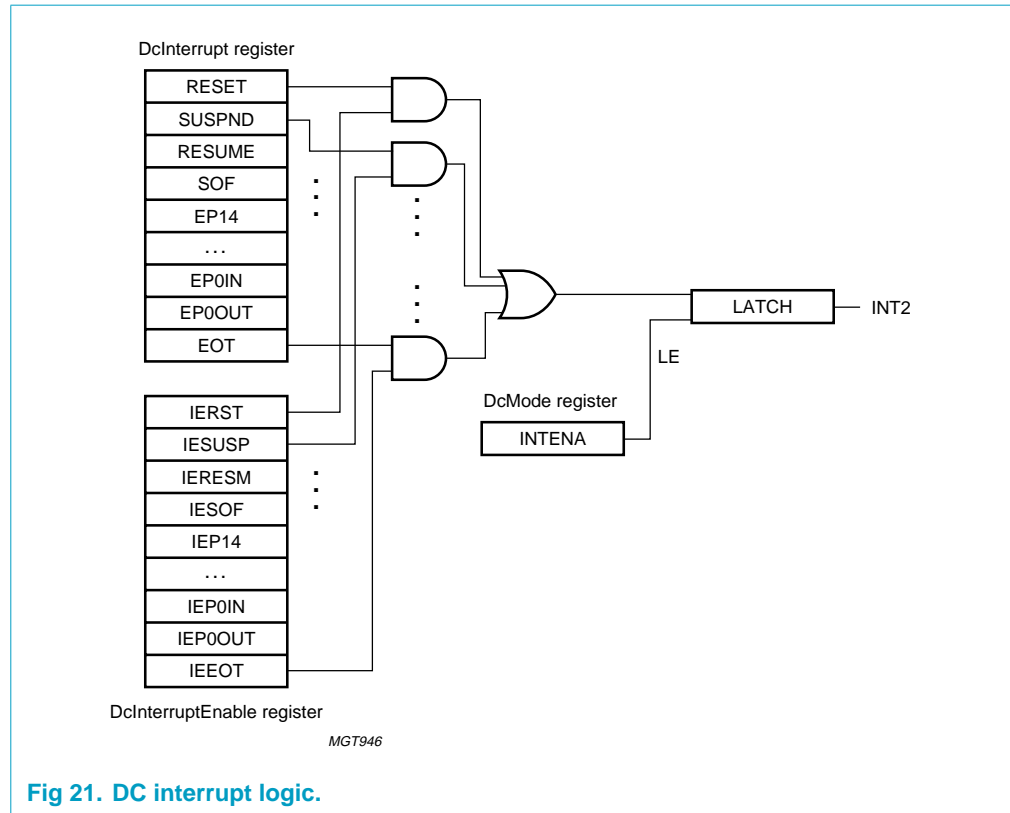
DcInterrupt register

RESET
SUSPND
RESUME
SOF
EP14
...
EP0IN
EP0OUT
EOT

IERST
IESUSP
IERESM
IESOF
IEP14
...
IEP0IN
IEP0OUT
IEEOT

DcInterruptEnable register

LATCH
INT2
LE
DcMode register
INTENA

MGT946

Fig 21. DC interrupt logic.